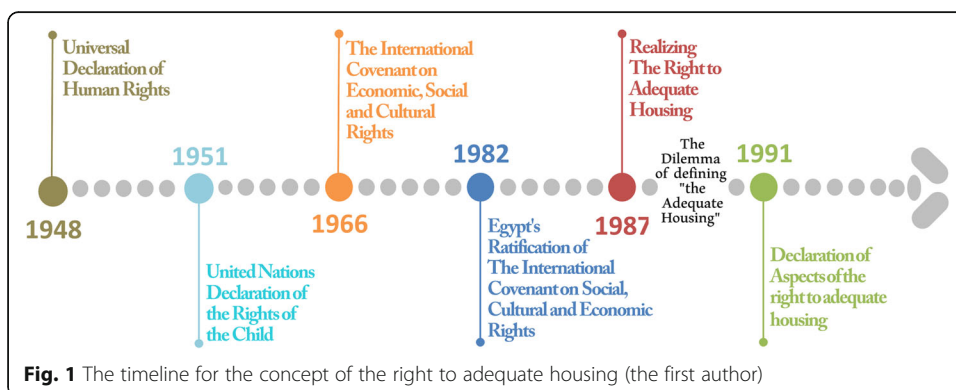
Universal Declaration of Human Rights

1948

1951

United Nations Declaration of the Rights of the Child

The International Covenant on Economic, Social and Cultural Rights

1966

1982

Egypt's Ratification of The International Covenant on Social, Cultural and Economic Rights

Realizing The Right to Adequate Housing

1987

The Dilemma of defining "the Adequate Housing"

1991

Declaration of Aspects of the right to adequate housing

Fig. 1 The timeline for the concept of the right to adequate housing (the first author)